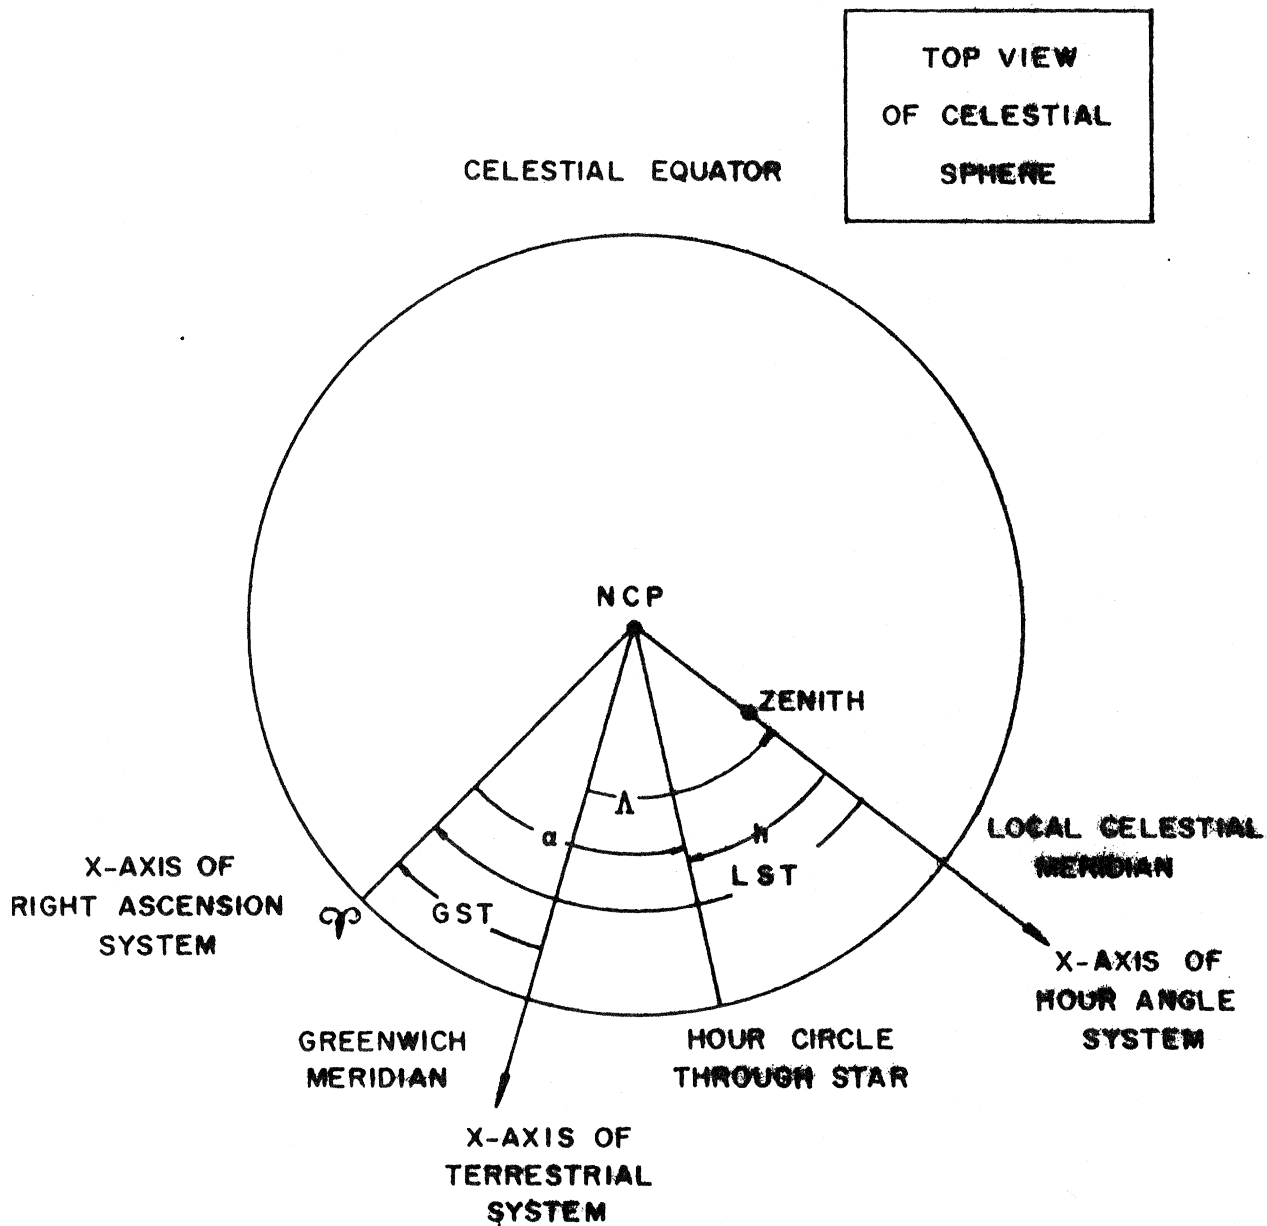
TOP VIEW OF CELESTIAL SPHERE

CELESTIAL EQUATOR

NCP

ZENITH

$\Lambda$

$\alpha$

$h$

LST

GST

LOCAL CELESTIAL MERIDIAN

X-AXIS OF RIGHT ASCENSION SYSTEM

♈

X-AXIS OF HOUR ANGLE SYSTEM

GREENWICH MERIDIAN

HOUR CIRCLE THROUGH STAR

X-AXIS OF TERRESTRIAL SYSTEM